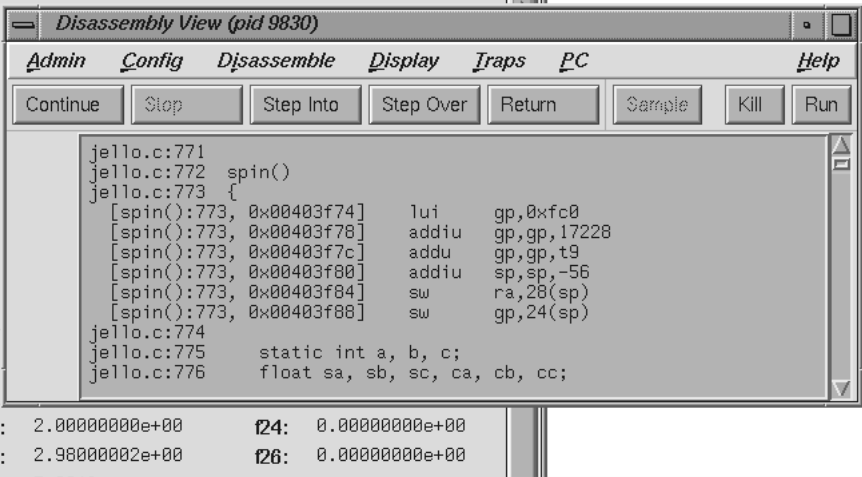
Disassembly View (pid 9830)

Admin Config Disassemble Display Traps PC Help

Continue Stop Step Into Step Over Return Sample Kill Run

jello.c:771
jello.c:772 spin()
jello.c:773 {
[spin():773, 0x00403f74] lui gp,0xfc0
[spin():773, 0x00403f78] addiu gp,gp,17228
[spin():773, 0x00403f7c] addu gp,gp,t9
[spin():773, 0x00403f80] addiu sp,sp,-56
[spin():773, 0x00403f84] sw ra,28(sp)
[spin():773, 0x00403f88] sw gp,24(sp)
jello.c:774
jello.c:775 static int a, b, c;
jello.c:776 float sa, sb, sc, ca, cb, cc;

: 2.00000000e+00 f24: 0.00000000e+00
: 2.98000002e+00 f26: 0.00000000e+00